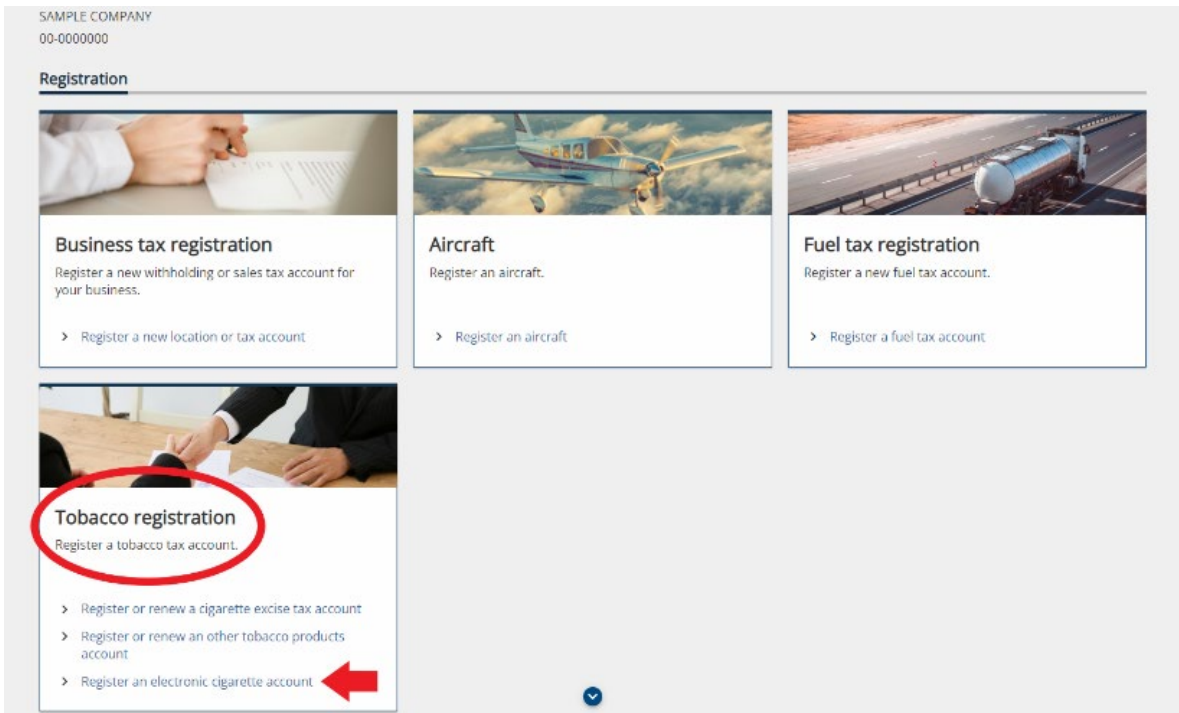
SAMPLE COMPANY
00-0000000

Registration

Business tax registration
Register a new withholding or sales tax account for your business.

> Register a new location or tax account

Aircraft
Register an aircraft.

> Register an aircraft

Fuel tax registration
Register a new fuel tax account.

> Register a fuel tax account

Tobacco registration
Register a tobacco tax account.

> Register or renew a cigarette excise tax account
> Register or renew an other tobacco products account
> Register an electronic cigarette account